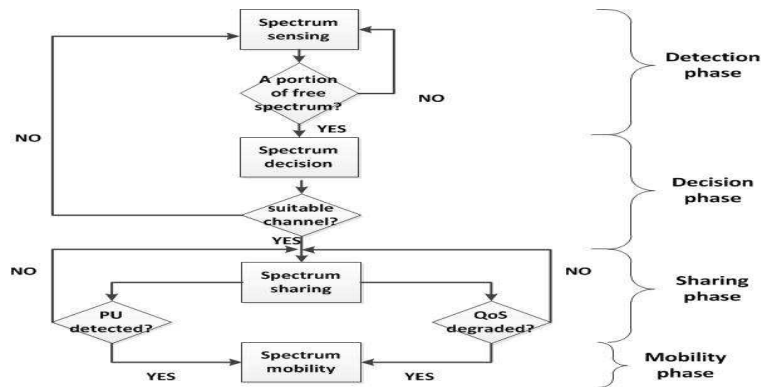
Spectrum sensing

A portion of free spectrum?

NO

YES

Detection phase

NO

Spectrum decision

suitable channel?

Decision phase

YES

NO

Spectrum sharing

NO

Sharing phase

PU detected?

QoS degraded?

Spectrum mobility

YES

YES

Mobility phase